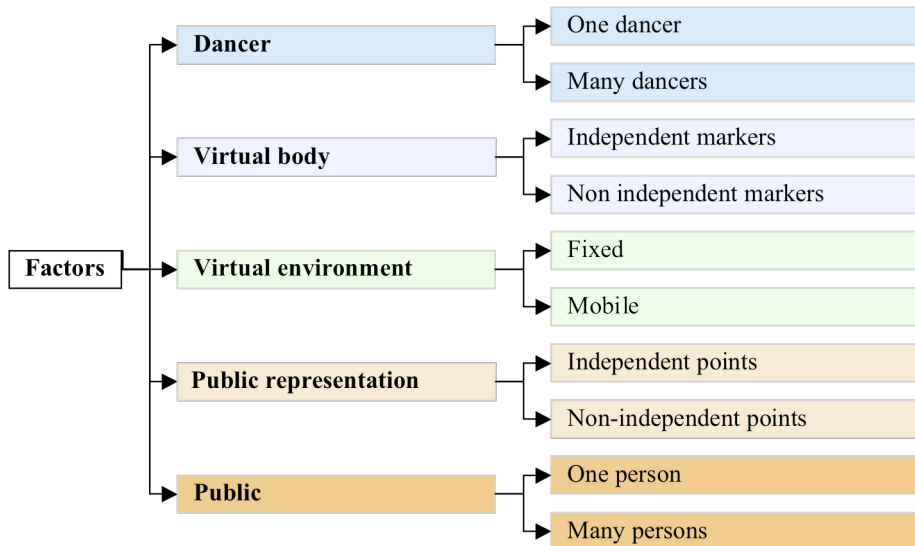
Factors

Dancer

One dancer

Many dancers

Virtual body

Independent markers

Non independent markers

Virtual environment

Fixed

Mobile

Public representation

Independent points

Non-independent points

Public

One person

Many persons